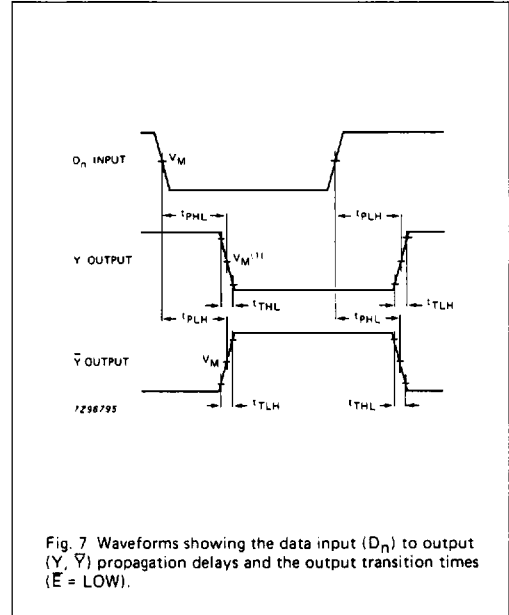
$D_n$ INPUT

$V_M$

$t_{PHL}$

$t_{PLH}$

Y OUTPUT

$V_M^{(1)}$

$t_{THL}$

$t_{TLH}$

$t_{PLH}$

$t_{PHL}$

$\overline{Y}$ OUTPUT

$V_M$

7Z96795

$t_{TLH}$

$t_{THL}$

Fig. 7 Waveforms showing the data input ($D_n$) to output ($Y$, $\overline{Y}$) propagation delays and the output transition times ($\overline{E}$ = LOW).